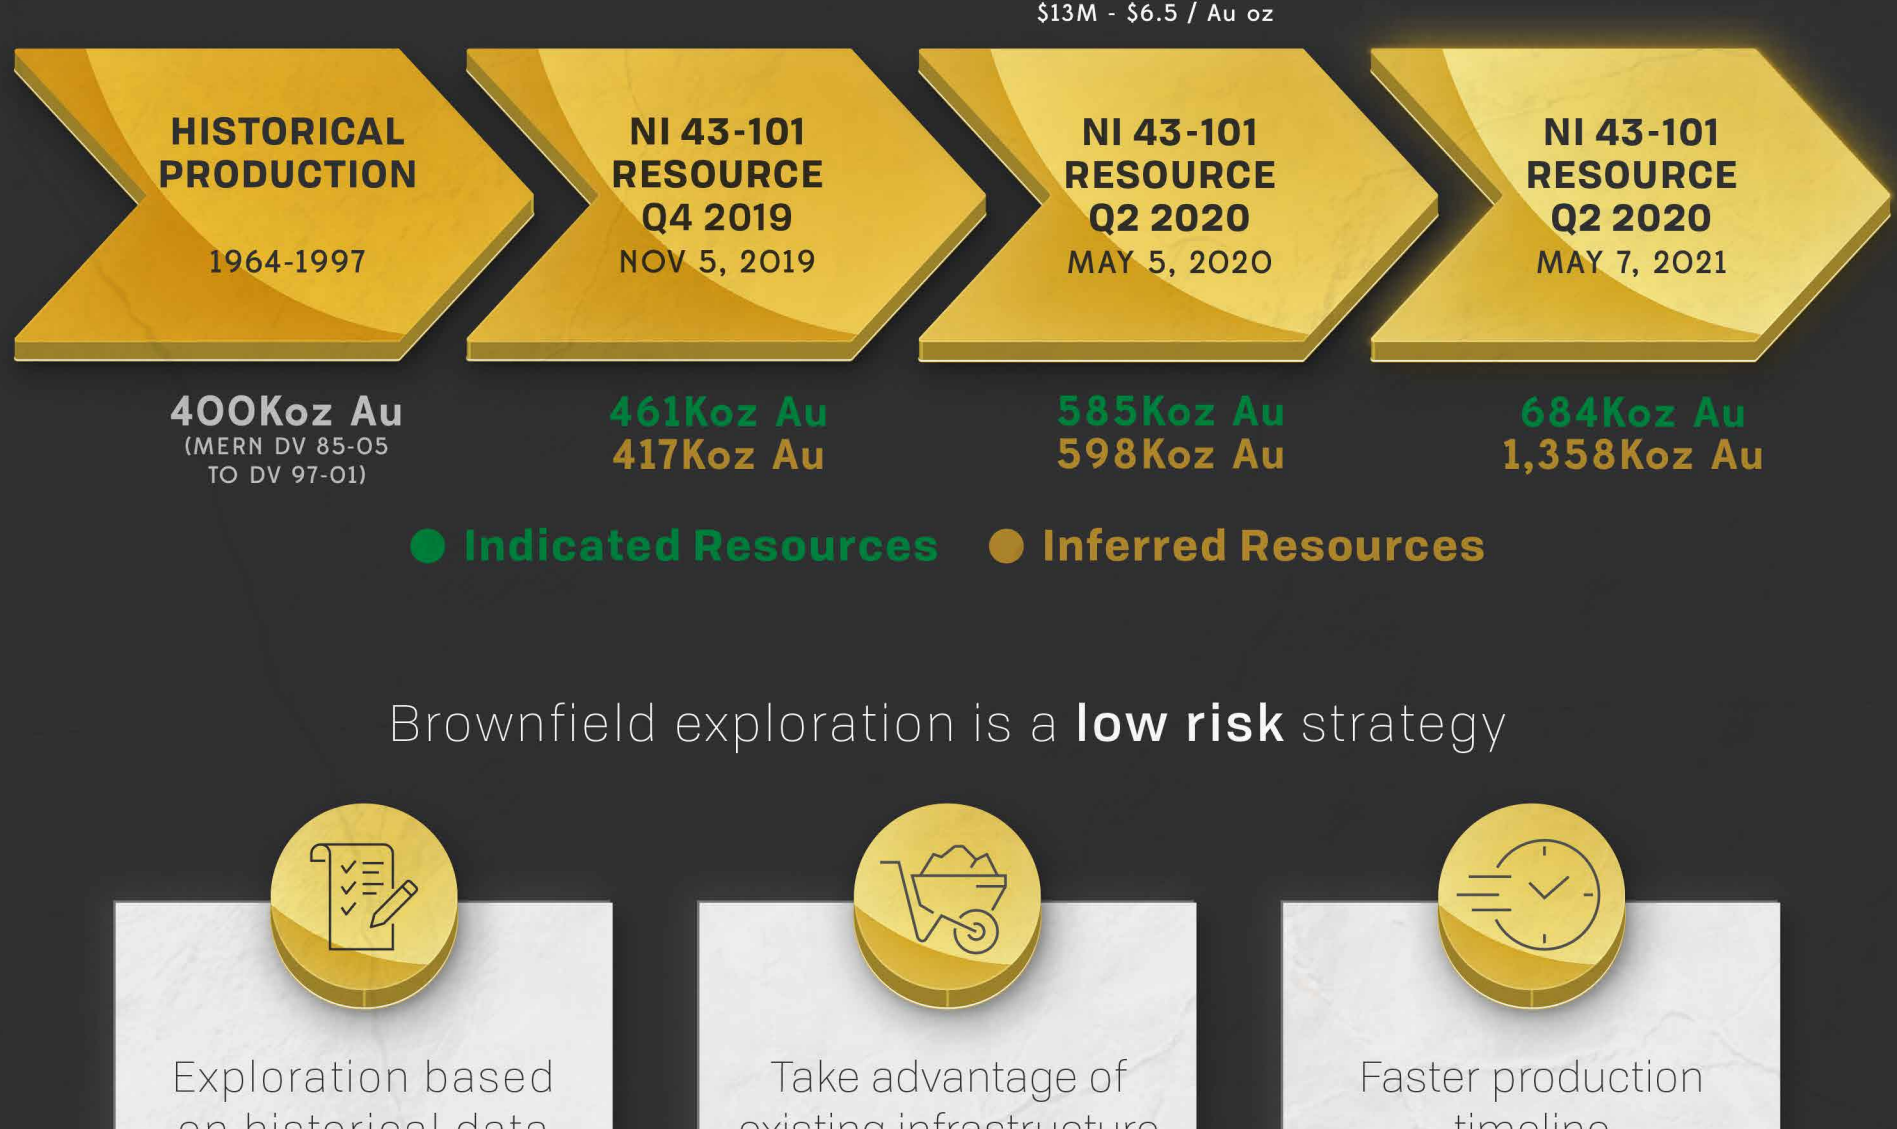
$13M - $6.5 / Au oz

HISTORICAL PRODUCTION
1964-1997

NI 43-101 RESOURCE Q4 2019
NOV 5, 2019

NI 43-101 RESOURCE Q2 2020
MAY 5, 2020

NI 43-101 RESOURCE Q2 2020
MAY 7, 2021

400Koz Au
(MERN DV 85-05 TO DV 97-01)

461Koz Au
417Koz Au

585Koz Au
598Koz Au

684Koz Au
1,358Koz Au

Indicated Resources
Inferred Resources

Brownfield exploration is a low risk strategy

Exploration based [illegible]

Take advantage of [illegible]

Faster production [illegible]